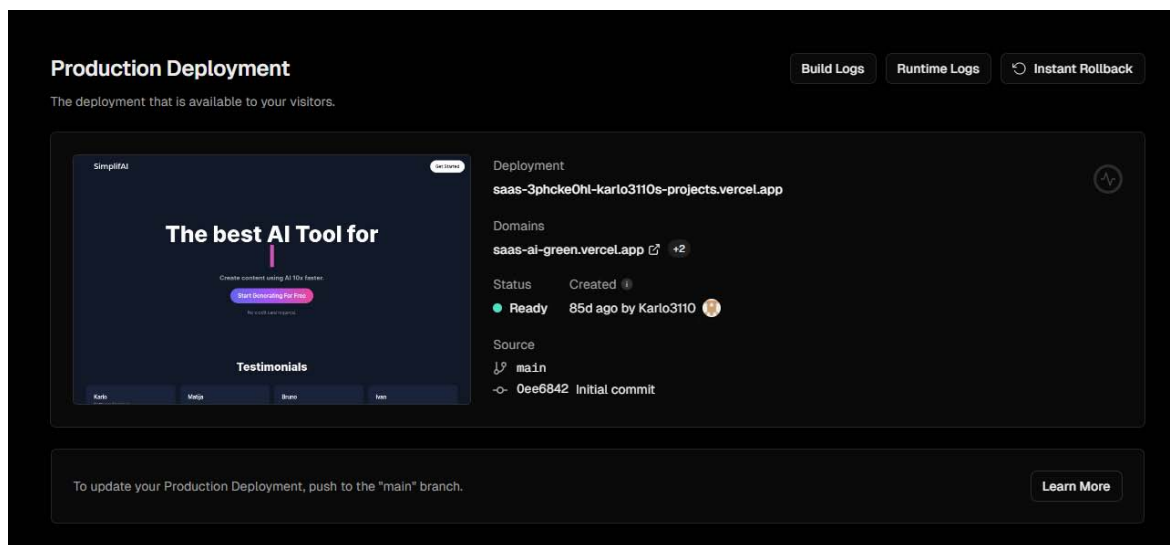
Production Deployment

The deployment that is available to your visitors.

Build Logs

Runtime Logs

Instant Rollback

SimplifAI

Get Started

The best AI Tool for

Create content using AI 10x faster.

Start Generating For Free

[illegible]

Testimonials

Karlo

Matija

Bruno

Ivan

Deployment

saas-3phcke0hl-karlo3110s-projects.vercel.app

Domains

saas-ai-green.vercel.app +2

Status

Created

Ready

85d ago by Karlo3110

Source

main

0ee6842 Initial commit

To update your Production Deployment, push to the "main" branch.

Learn More